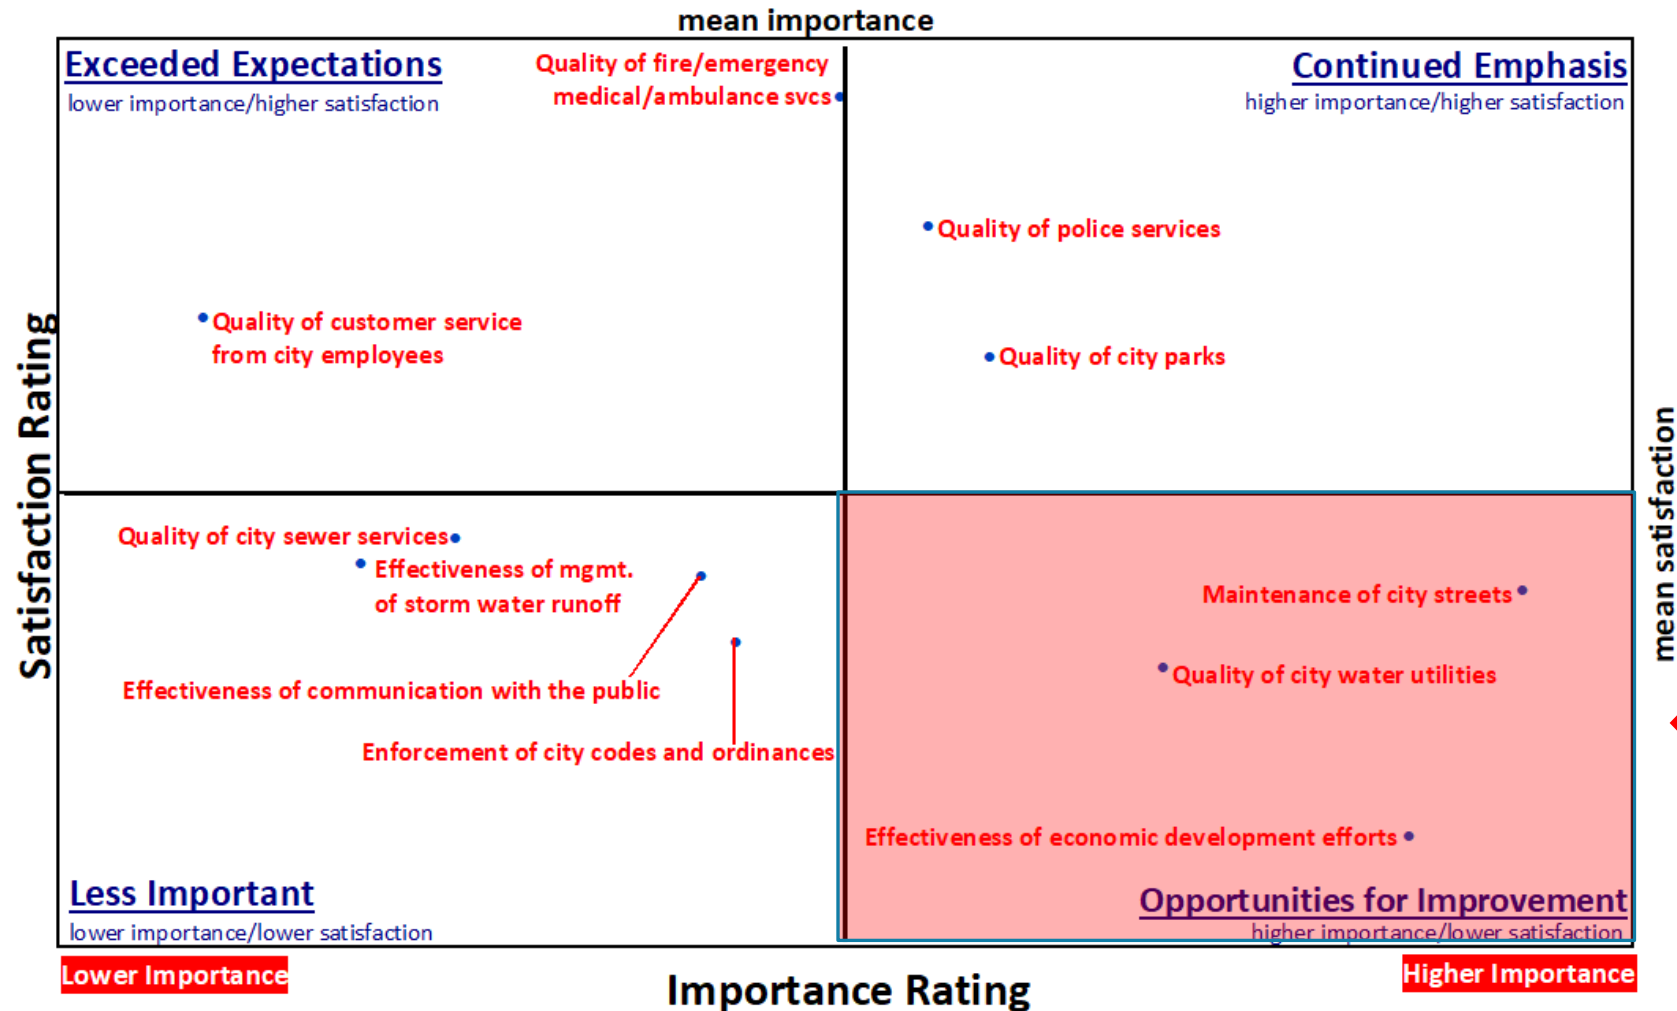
mean importance

Exceeded Expectations
lower importance/higher satisfaction

Quality of fire/emergency medical/ambulance svcs

Continued Emphasis
higher importance/higher satisfaction

Quality of police services

Quality of customer service from city employees

Quality of city parks

Satisfaction Rating

mean satisfaction

Quality of city sewer services

Effectiveness of mgmt. of storm water runoff

Effectiveness of communication with the public

Enforcement of city codes and ordinances

Maintenance of city streets

Quality of city water utilities

Effectiveness of economic development efforts

Less Important
lower importance/lower satisfaction

Opportunities for Improvement
higher importance/lower satisfaction

Lower Importance

Importance Rating

Higher Importance